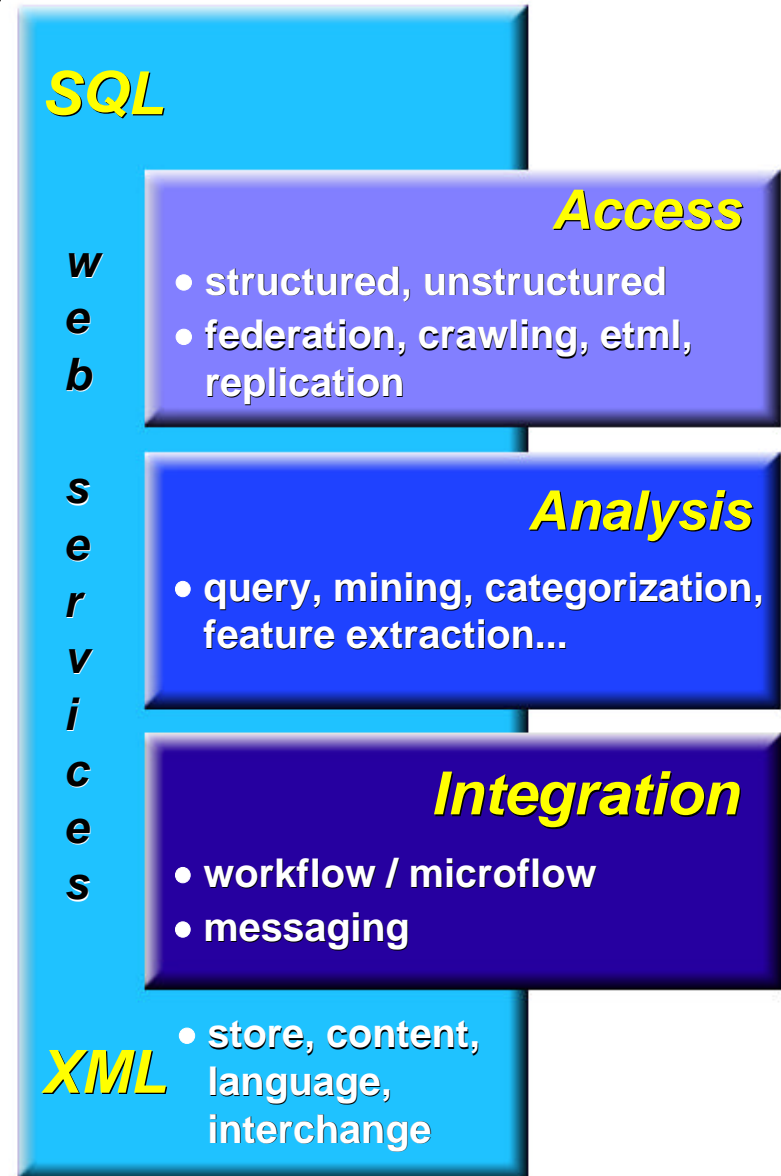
SQL

web services

Access

• structured, unstructured
• federation, crawling, etml, replication

Analysis

• query, mining, categorization, feature extraction...

Integration

• workflow / microflow
• messaging

XML

• store, content, language, interchange